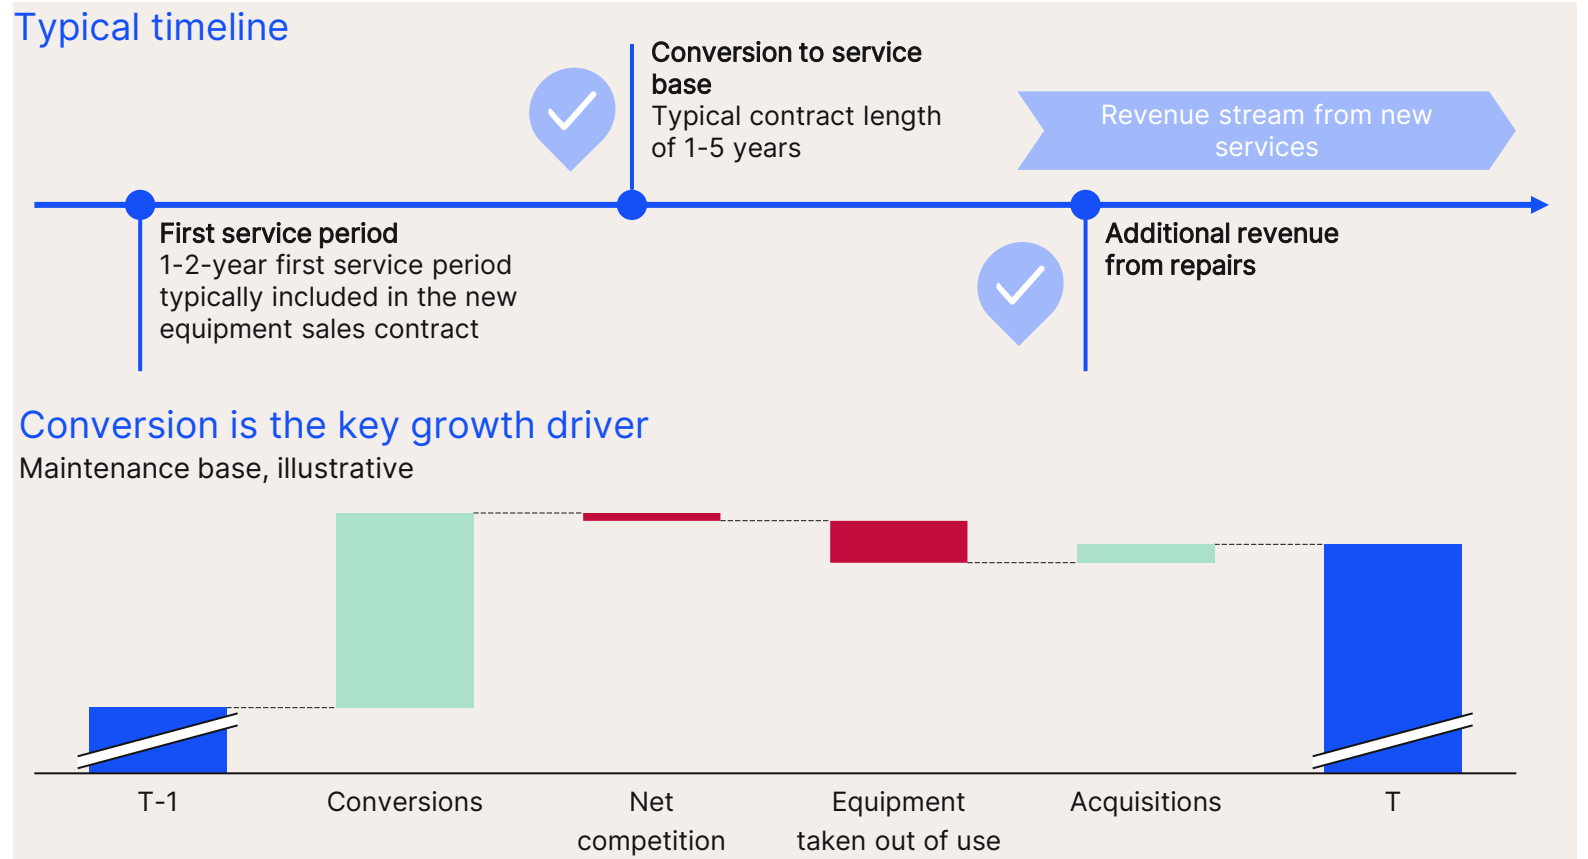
Typical timeline

Conversion to service base
Typical contract length of 1-5 years

Revenue stream from new services

First service period
1-2-year first service period typically included in the new equipment sales contract

Additional revenue from repairs

Conversion is the key growth driver
Maintenance base, illustrative

T-1

Conversions

Net competition

Equipment taken out of use

Acquisitions

T